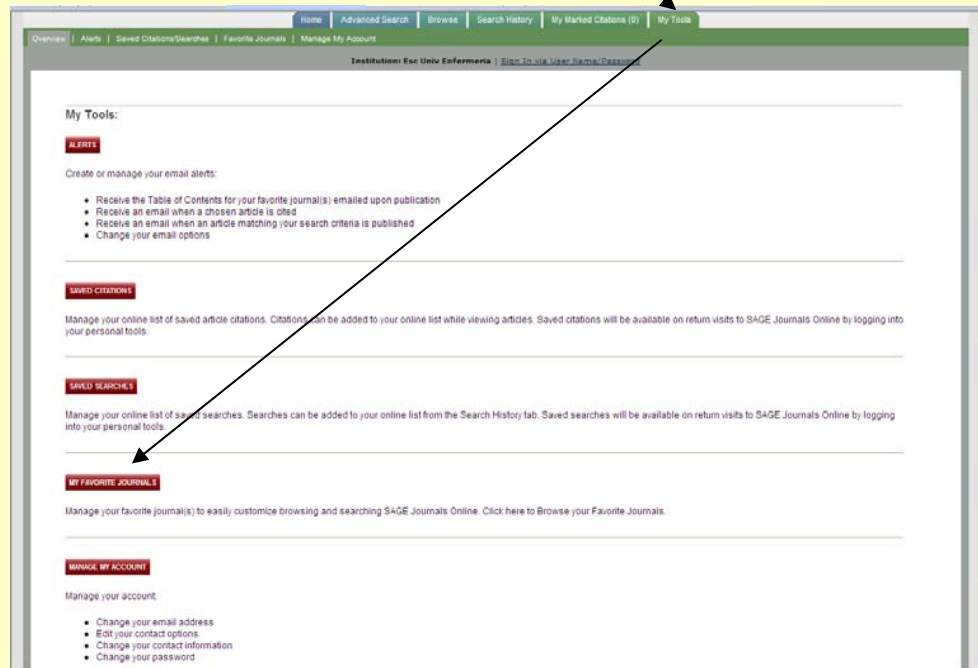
Home | Advanced Search | Browse | Search History | My Marked Citations (0) | My Tools

Overview | Alerts | Saved Citations/Searches | Favorite Journals | Manage My Account

Institution: Esc Univ Enfermeria | Sign In via User Name/Password

My Tools:

ALERTS

Create or manage your email alerts:

- Receive the Table of Contents for your favorite journal(s) emailed upon publication
- Receive an email when a chosen article is cited
- Receive an email when an article matching your search criteria is published
- Change your email options

SAVED CITATIONS

Manage your online list of saved article citations. Citations can be added to your online list while viewing articles. Saved citations will be available on return visits to SAGE Journals Online by logging into your personal tools.

SAVED SEARCHES

Manage your online list of saved searches. Searches can be added to your online list from the Search History tab. Saved searches will be available on return visits to SAGE Journals Online by logging into your personal tools.

MY FAVORITE JOURNALS

Manage your favorite journal(s) to easily customize browsing and searching SAGE Journals Online. Click here to Browse your Favorite Journals.

MANAGE MY ACCOUNT

Manage your account:

- Change your email address
- Edit your contact options
- Change your contact information
- Change your password